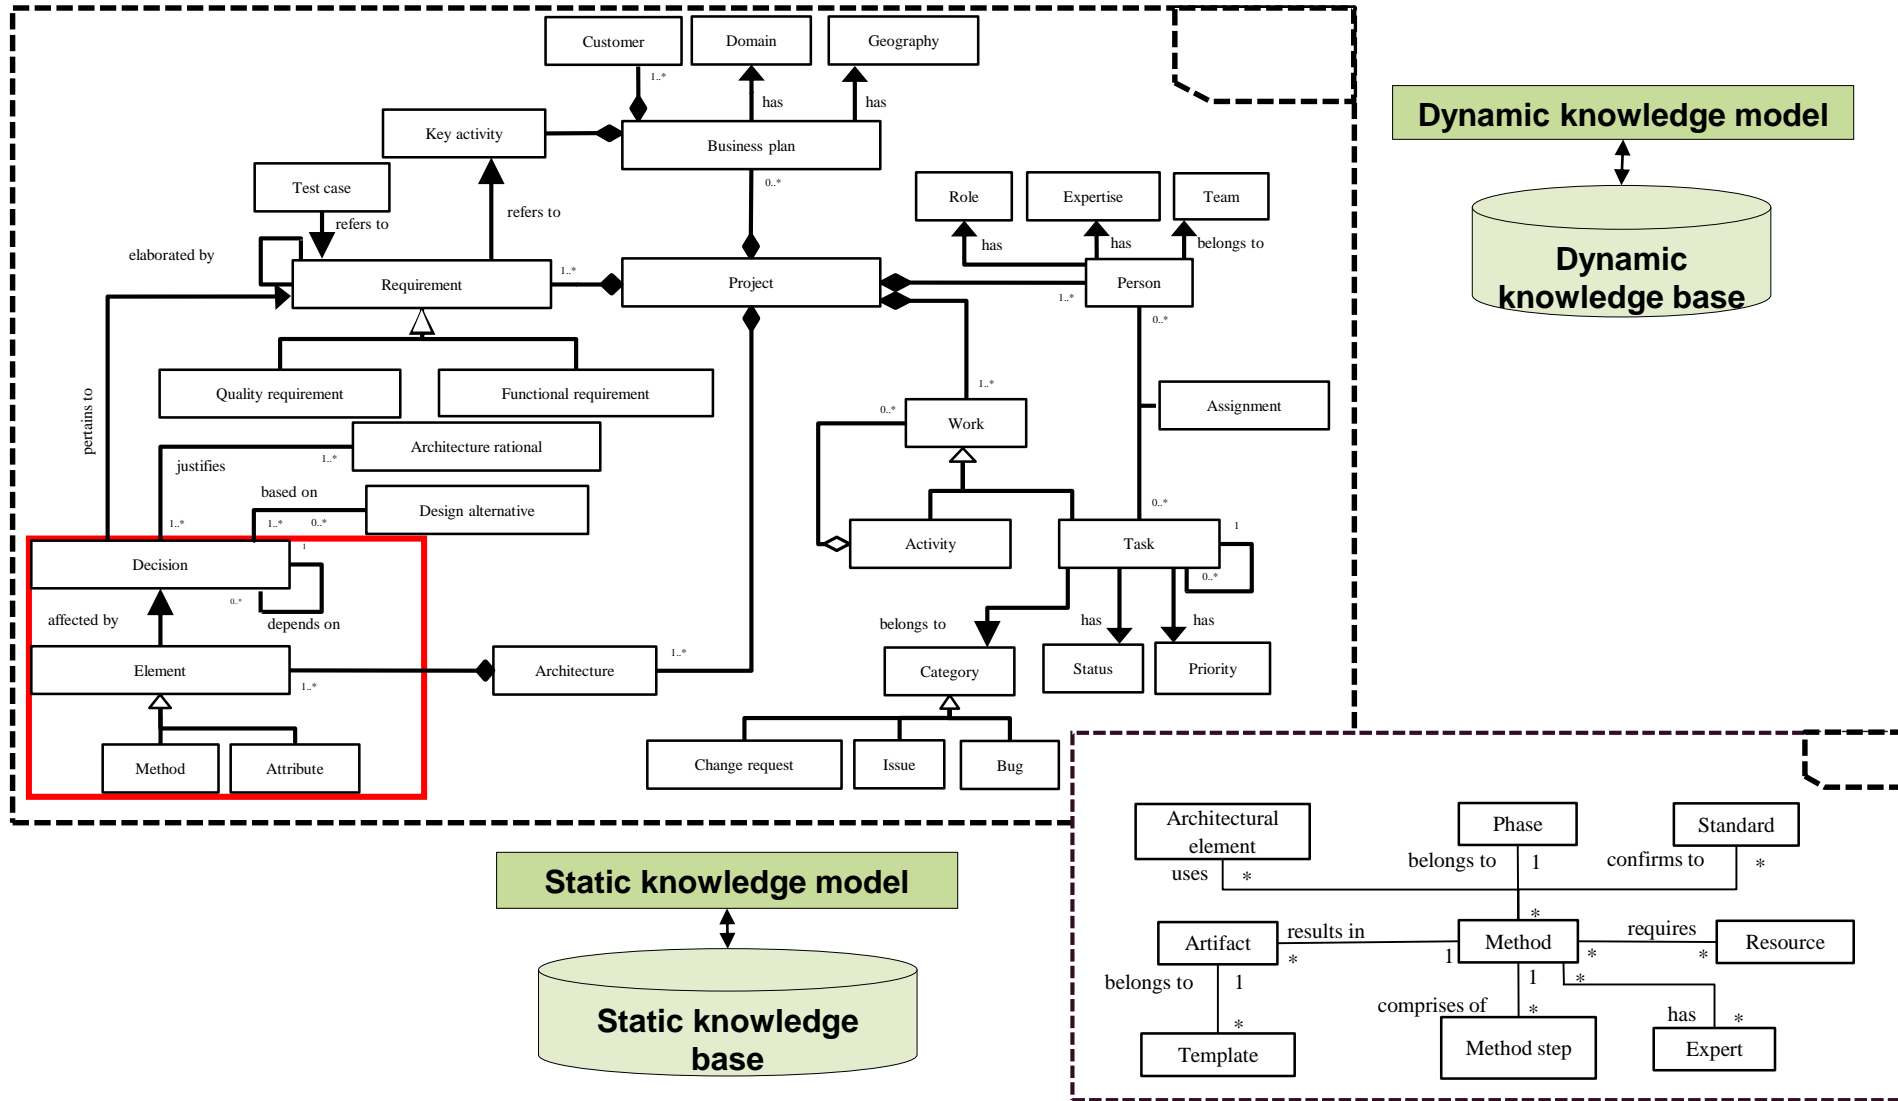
Customer
Domain
Geography
1..*
has
has
Key activity
Business plan
Test case
0..*
refers to
refers to
Role
Expertise
Team
elaborated by
has
has
belongs to
Requirement
1..*
Project
Person
1..*
0..*
Quality requirement
Functional requirement
pertains to
1..*
Assignment
0..*
Work
Architecture rational
justifies
1..*
based on
Design alternative
1..*
1..*
0..*
0..*
1
Activity
Task
1
Decision
1
0..*
0..*
affected by
depends on
belongs to
has
has
Element
Architecture
1..*
Category
Status
Priority
1..*
Method
Attribute
Change request
Issue
Bug

Dynamic knowledge model
Dynamic knowledge base

Static knowledge model
Static knowledge base

Architectural element
Phase
Standard
belongs to
1
confirms to
*
uses
*
*
Artifact
results in
Method
requires
Resource
*
1
*
*
belongs to
1
1
*
comprises of
*
has
*
*
Template
Method step
Expert